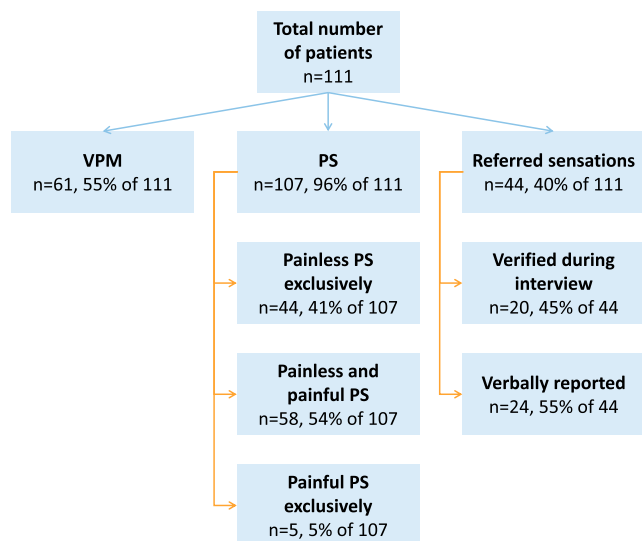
Total number of patients
n=111

VPM
n=61, 55% of 111

PS
n=107, 96% of 111

Painless PS exclusively
n=44, 41% of 107

Painless and painful PS
n=58, 54% of 107

Painful PS exclusively
n=5, 5% of 107

Referred sensations
n=44, 40% of 111

Verified during interview
n=20, 45% of 44

Verbally reported
n=24, 55% of 44